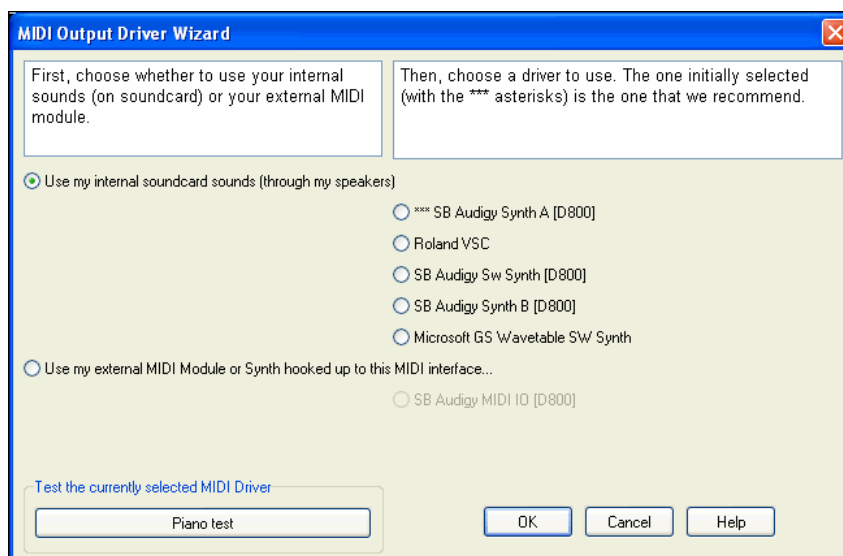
MIDI Output Driver Wizard

First, choose whether to use your internal sounds (on soundcard) or your external MIDI module.

Then, choose a driver to use. The one initially selected (with the *** asterisks) is the one that we recommend.

Use my internal soundcard sounds (through my speakers)

*** SB Audigy Synth A [D800]

Roland VSC

SB Audigy Sw Synth [D800]

SB Audigy Synth B [D800]

Microsoft GS Wavetable SW Synth

Use my external MIDI Module or Synth hooked up to this MIDI interface...

SB Audigy MIDI IO [D800]

Test the currently selected MIDI Driver

Piano test

OK

Cancel

Help